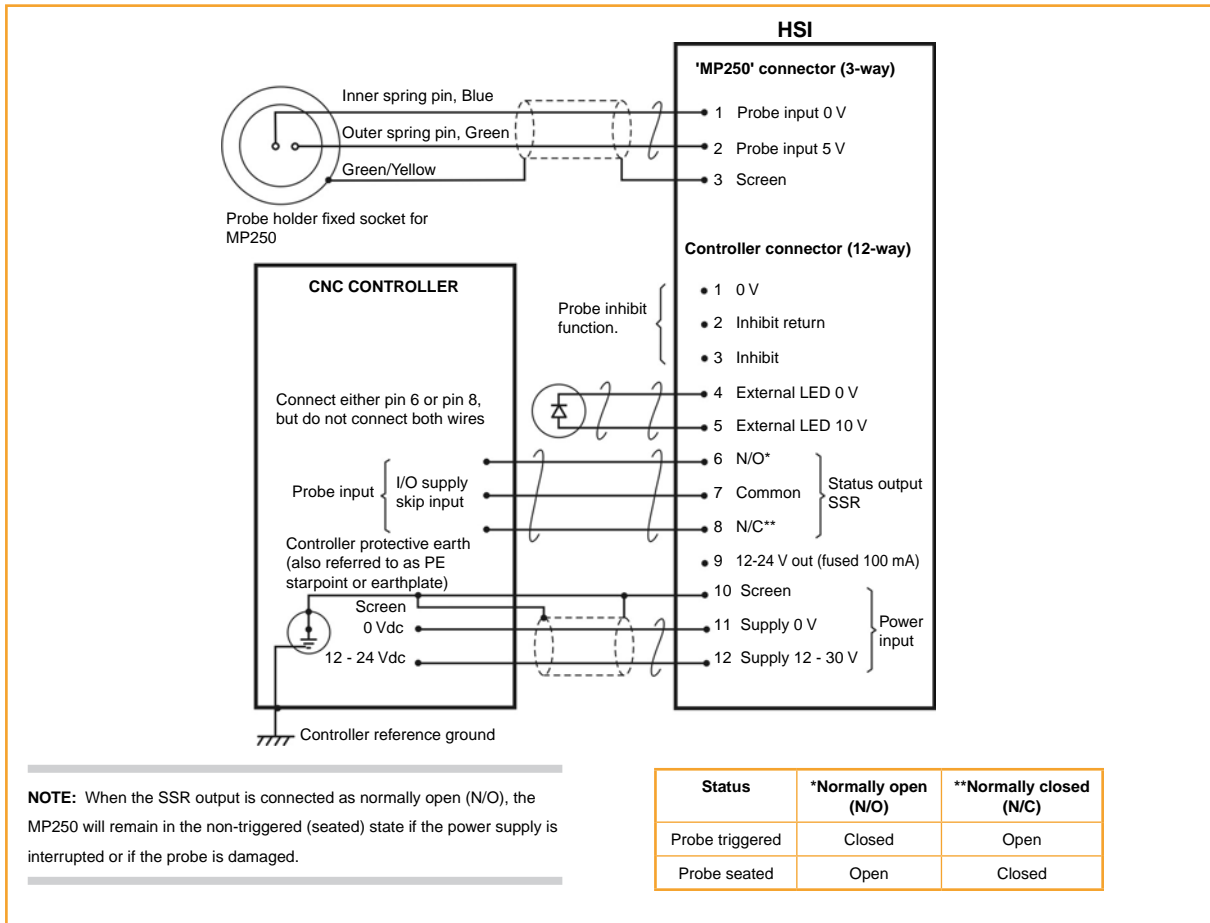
HSI

'MP250' connector (3-way)

Inner spring pin, Blue

Outer spring pin, Green

Green/Yellow

1 Probe input 0 V

2 Probe input 5 V

3 Screen

Probe holder fixed socket for MP250

Controller connector (12-way)

CNC CONTROLLER

1 0 V

Probe inhibit function.

2 Inhibit return

3 Inhibit

4 External LED 0 V

Connect either pin 6 or pin 8, but do not connect both wires

5 External LED 10 V

6 N/O*

Probe input

I/O supply skip input

7 Common

Status output SSR

8 N/C**

Controller protective earth (also referred to as PE starpoint or earthplate)

9 12-24 V out (fused 100 mA)

10 Screen

Screen

0 Vdc

11 Supply 0 V

Power input

12 - 24 Vdc

12 Supply 12 - 30 V

Controller reference ground

NOTE: When the SSR output is connected as normally open (N/O), the MP250 will remain in the non-triggered (seated) state if the power supply is interrupted or if the probe is damaged.

| Status | *Normally open (N/O) | **Normally closed (N/C) |
|---|---|---|
| Probe triggered | Closed | Open |
| Probe seated | Open | Closed |